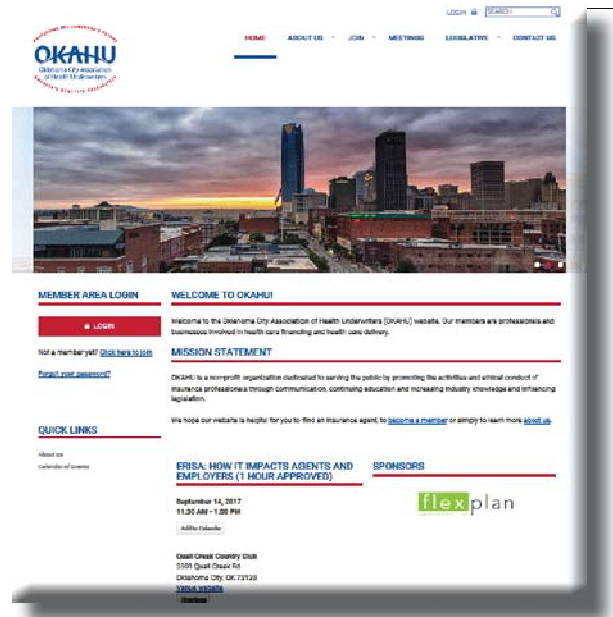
LOGIN SEARCH

OKAHU
Oklahoma City Association of Health Underwriters
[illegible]

HOME ABOUT US JOIN MEETINGS LEGISLATIVE CONTACT US

MEMBER AREA LOGIN

LOGIN

Not a member yet? Click here to join

Forgot your password?

QUICK LINKS

About us
calendar of events

WELCOME TO OKAHU!

Welcome to the Oklahoma City Association of Health Underwriters (OKAHU) website. Our members are professionals and businesses involved in health care financing and health care delivery.

MISSION STATEMENT

OKAHU is a non-profit organization dedicated to serving the public by promoting the activities and ethical conduct of insurance professionals through communication, continuing education and increasing industry knowledge and influencing legislation.

We hope our website is helpful for you to find an insurance agent, to become a member or simply to learn more about us.

ERISA: HOW IT IMPACTS AGENTS AND EMPLOYERS (1 HOUR APPROVED)

September 14, 2017
11:30 AM - 1:00 PM

Add to Calendar

Quail Creek Country Club
3509 Quail Creek Rd
Oklahoma City, OK 73120
Venue website

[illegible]

SPONSORS

flexplan